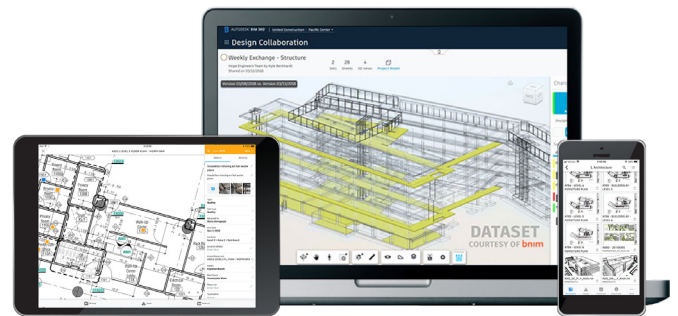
AUTODESK BIM 360 | Global Construction | Pacific Center

Design Collaboration

Weekly Exchange - Structure

Hope Engineers Team by Kyle Bernhardt
Shared on 03/12/2018

2 26 4
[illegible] Sheets 3D views Project Model

Version 03/06/2018 vs. Version 03/12/2018

DATASET
COURTESY OF bnim